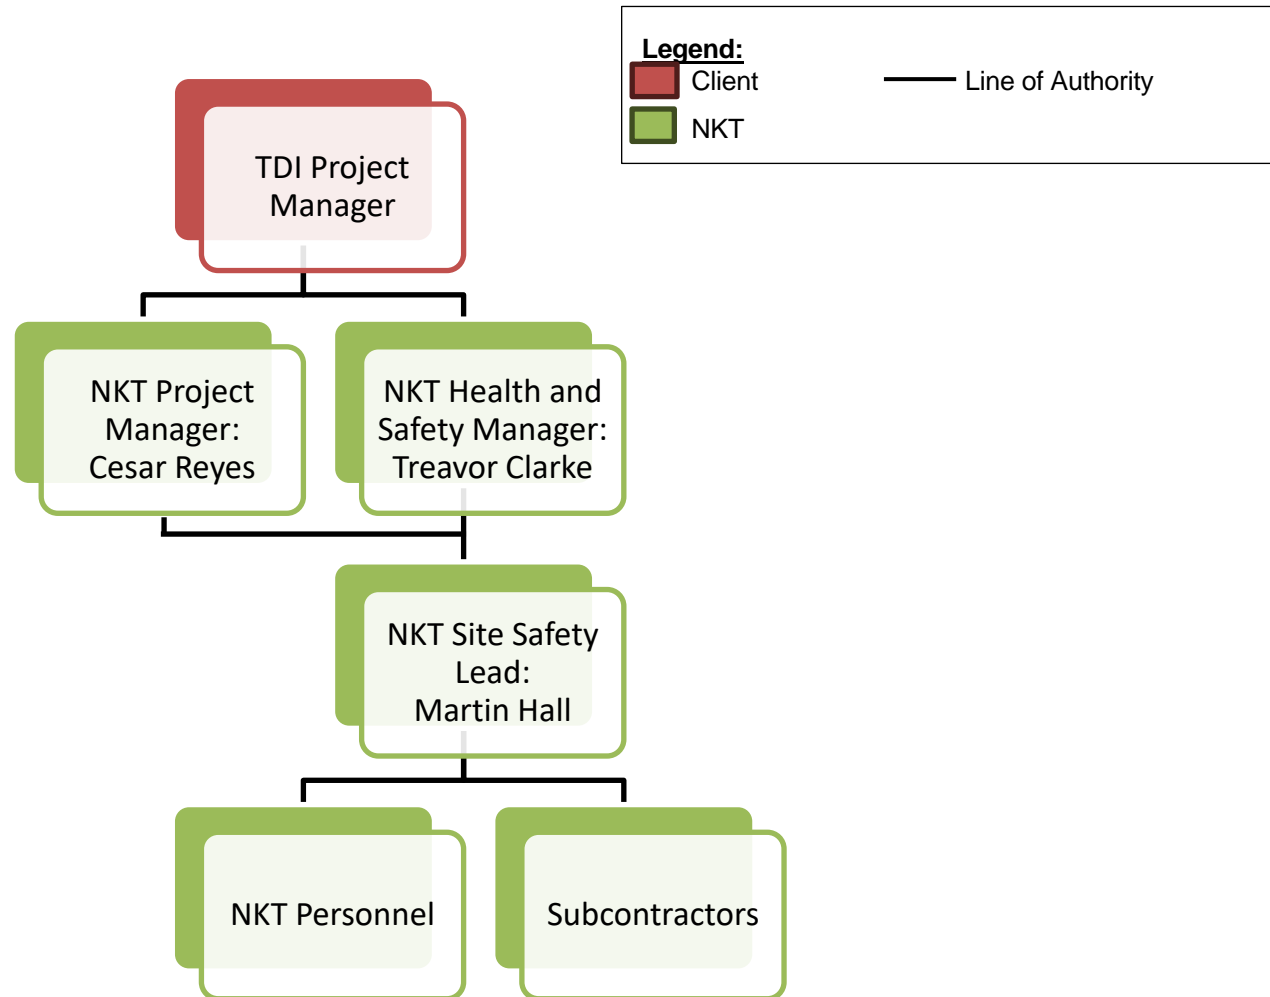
Legend:
Client
NKT
Line of Authority

TDI Project Manager

NKT Project Manager: Cesar Reyes

NKT Health and Safety Manager: Treavor Clarke

NKT Site Safety Lead: Martin Hall

NKT Personnel

Subcontractors